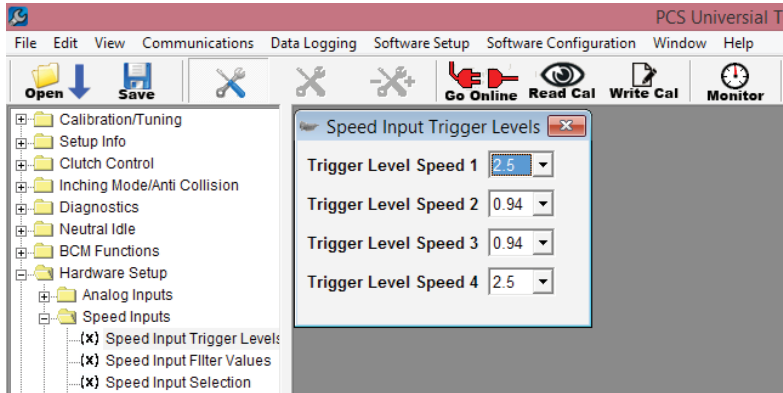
PCS Universial T

File Edit View Communications Data Logging Software Setup Software Configuration Window Help

Open Save Go Online Read Cal Write Cal Monitor

Calibration/Tuning
Setup Info
Clutch Control
Inching Mode/Anti Collision
Diagnostics
Neutral Idle
BCM Functions
Hardware Setup
Analog Inputs
Speed Inputs
(x) Speed Input Trigger Levels
(x) Speed Input Filter Values
(x) Speed Input Selection

Speed Input Trigger Levels

Trigger Level Speed 1 2.5
Trigger Level Speed 2 0.94
Trigger Level Speed 3 0.94
Trigger Level Speed 4 2.5